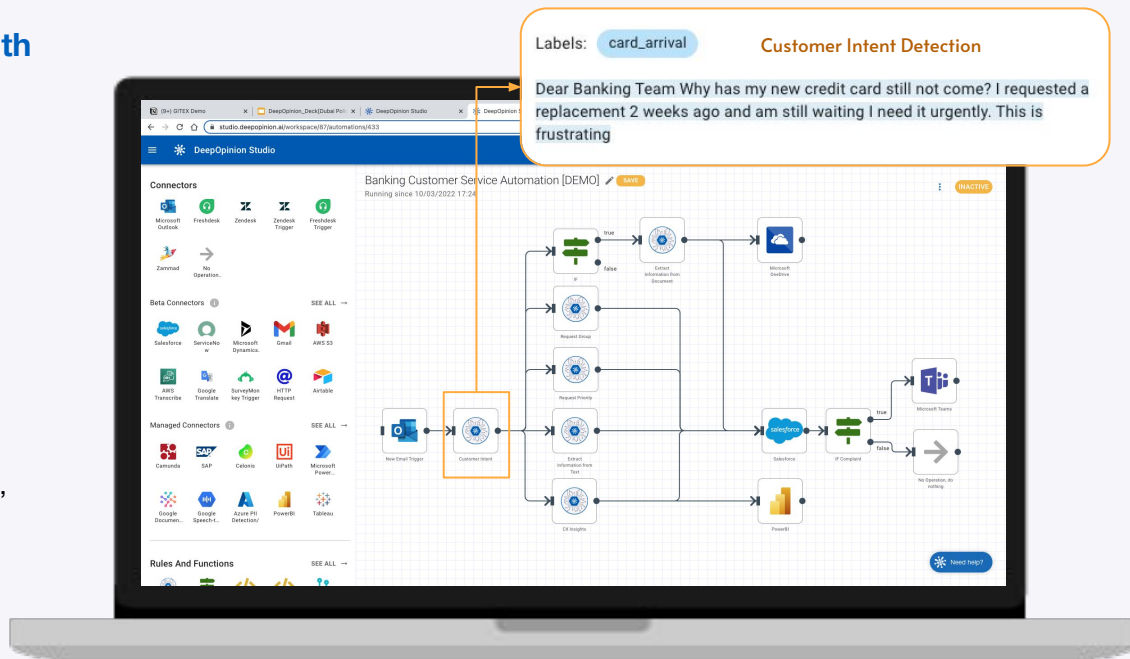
th

Labels: card_arrival Customer Intent Detection

Dear Banking Team Why has my new credit card still not come? I requested a replacement 2 weeks ago and am still waiting I need it urgently. This is frustrating

(9+) GITEX Demo | DeepOpinion_Deck(Dubai Pol | DeepOpinion Studio | DeepOpinion

studio.deepopinion.ai/workspace/87/automations/433

DeepOpinion Studio

Connectors

Microsoft Outlook | Freshdesk | Zendesk | Zendesk Trigger | Freshdesk Trigger

Zammad | No Operation..

Beta Connectors SEE ALL →

Salesforce | ServiceNow | Microsoft Dynamics.. | Gmail | AWS S3

AWS Transcribe | Google Translate | SurveyMonkey Trigger | HTTP Request | Airtable

Managed Connectors SEE ALL →

Camunda | SAP | Celonis | UiPath | Microsoft Power...

Google Documen... | Google Speech-t... | Azure PII Detection/ | PowerBI | Tableau

Rules And Functions SEE ALL →

Banking Customer Service Automation [DEMO] SAVE

Running since 10/03/2022 17:24

INACTIVE

true

false

IF

Extract information from Document

Microsoft OneDrive

Request Group

Request Priority

New Email Trigger

Customer Intent

Extract information from Text

Salesforce

IF Complaint

true

false

Microsoft Teams

No Operation, do nothing

CX Insights

PowerBI

Need help?

,